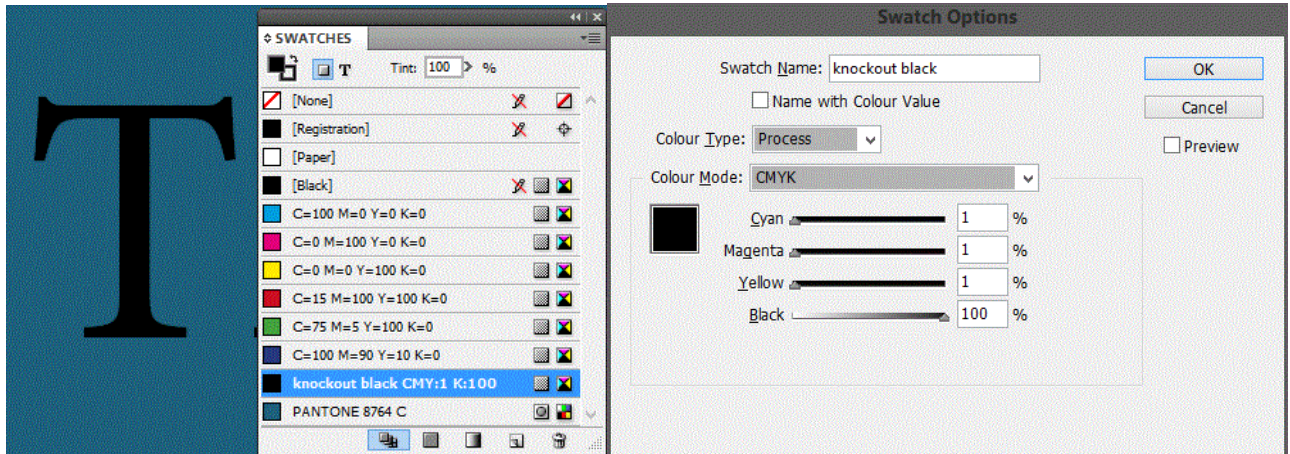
T

SWATCHES

T Tint: 100 > %

[None]

[Registration]

[Paper]

[Black]

C=100 M=0 Y=0 K=0

C=0 M=100 Y=0 K=0

C=0 M=0 Y=100 K=0

C=15 M=100 Y=100 K=0

C=75 M=5 Y=100 K=0

C=100 M=90 Y=10 K=0

knockout black CMY:1 K:100

PANTONE 8764 C

Swatch Options

Swatch Name: knockout black

Name with Colour Value

Colour Type: Process

Colour Mode: CMYK

Cyan 1 %

Magenta 1 %

Yellow 1 %

Black 100 %

OK

Cancel

Preview